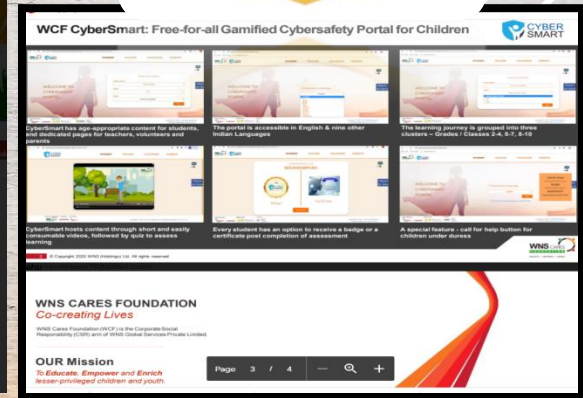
WCF CyberSmart: Free-for-all Gamified Cybersafety Portal for Children

CYBER SMART

CyberSmart has age-appropriate content for students, and dedicated pages for teachers, volunteers and parents

The portal is accessible in English & nine other Indian Languages

The learning journey is grouped into three clusters – Grades / Classes 2-4, 5-7, 8-10

CyberSmart hosts content through short and easily consumable videos, followed by quiz to assess learning

Every student has an option to receive a badge or a certificate post completion of assessment

A special feature - call for help button for children under duress

© Copyright 2020 WNS (Holdings) Ltd. All rights reserved

WNS CARES

WNS CARES FOUNDATION
Co-creating Lives

WNS Cares Foundation (WCF) is the Corporate Social Responsibility (CSR) arm of WNS Global Services Private Limited.

OUR Mission
To Educate, Empower and Enrich lesser-privileged children and youth.

Page 3 / 4 — +